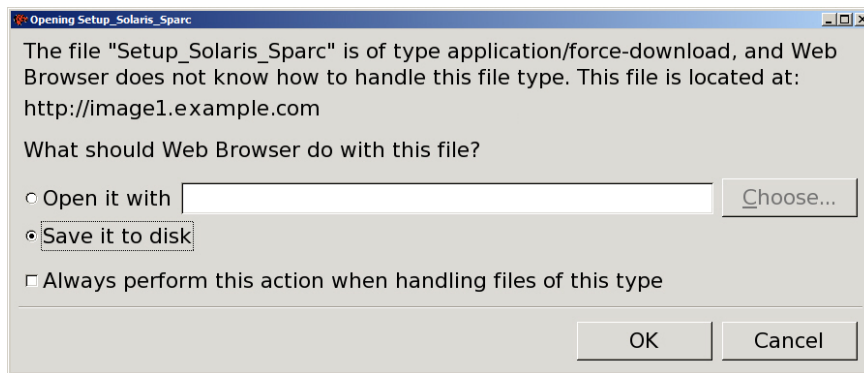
Opening Setup_Solaris_Sparc

The file "Setup_Solaris_Sparc" is of type application/force-download, and Web Browser does not know how to handle this file type. This file is located at:

http://image1.example.com

What should Web Browser do with this file?

Open it with

Choose...

Save it to disk

Always perform this action when handling files of this type

OK

Cancel